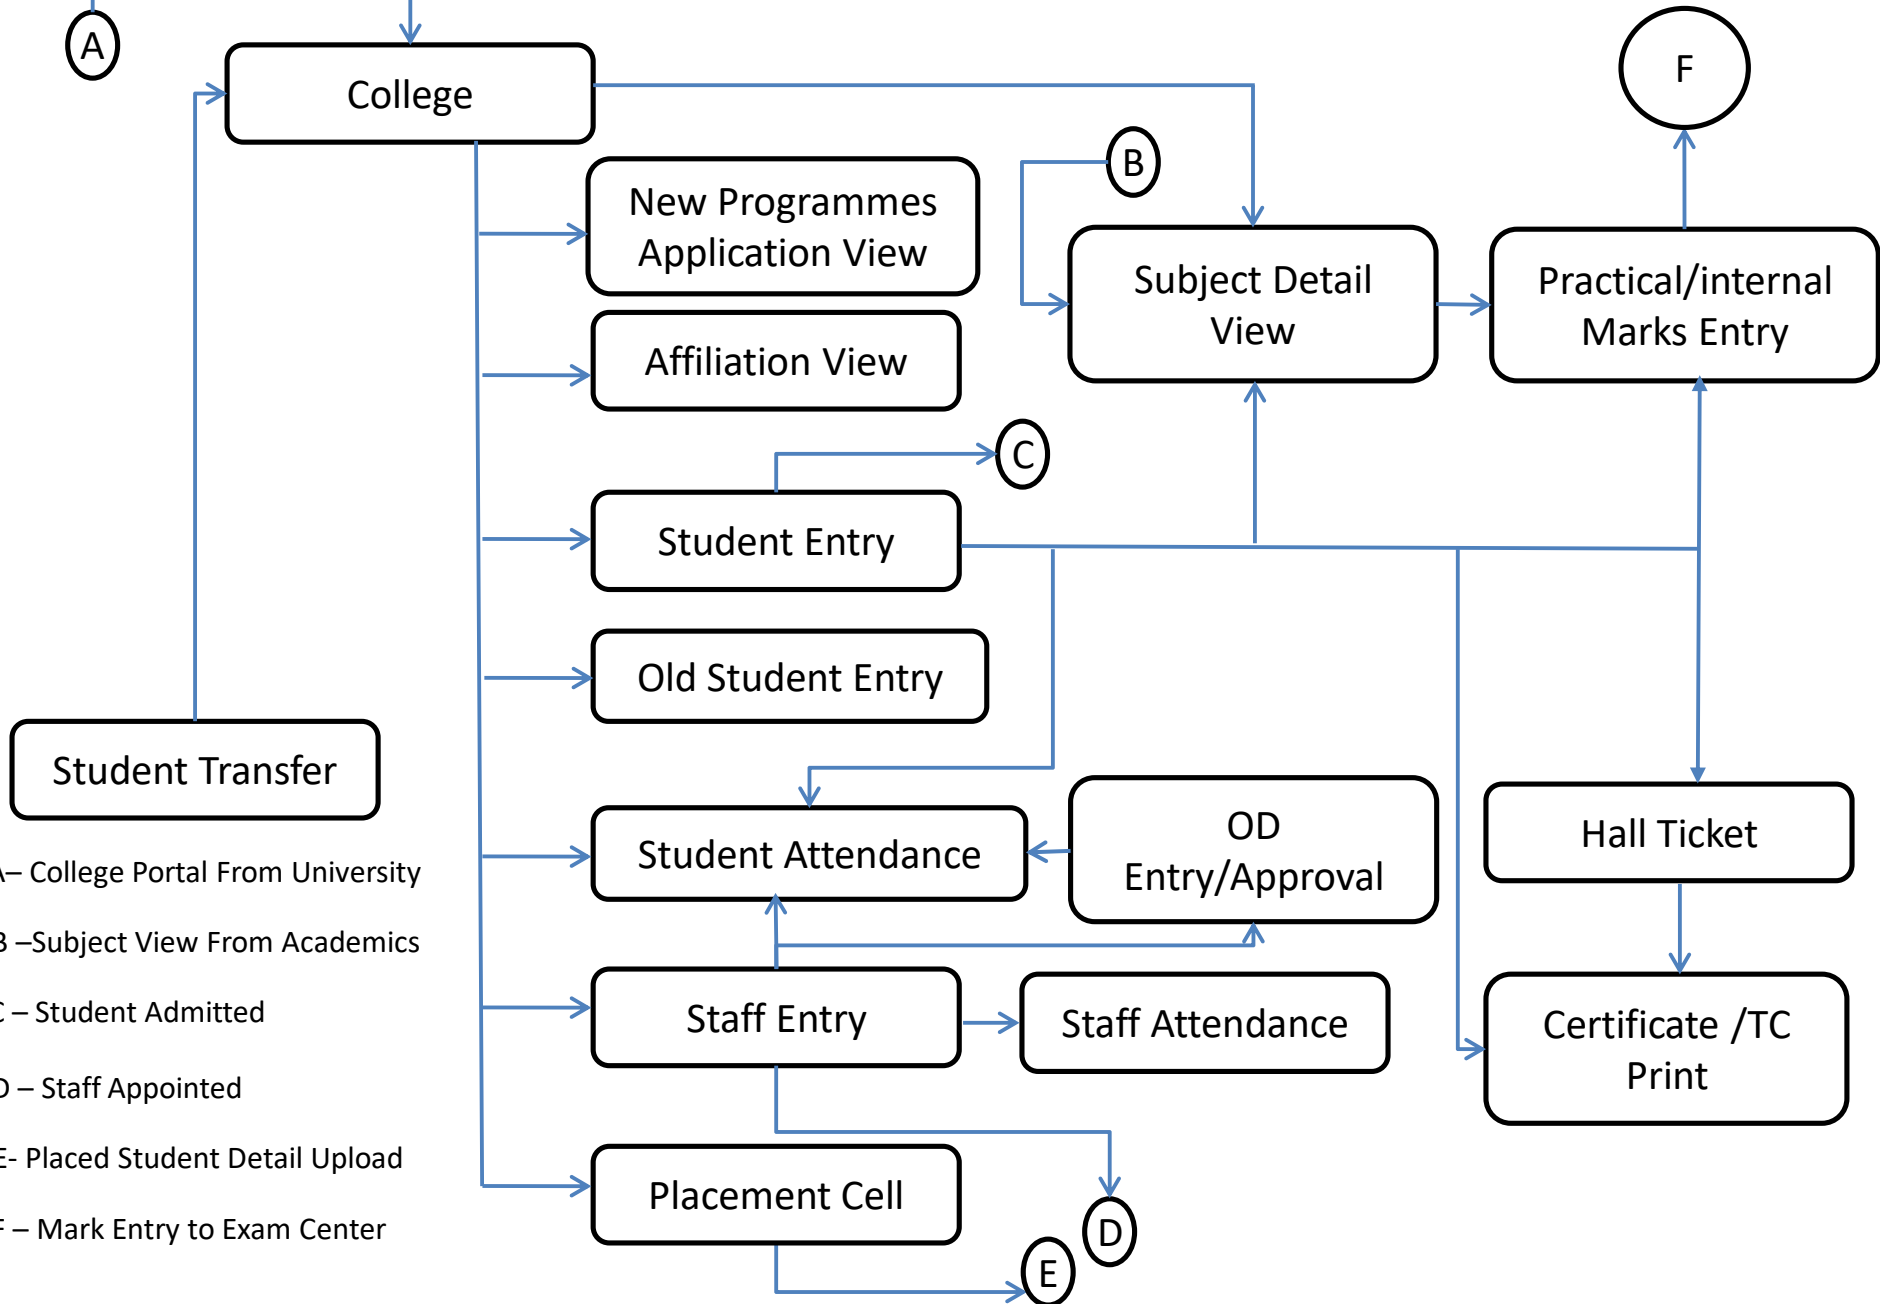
A

College

F

B

New Programmes Application View

Subject Detail View

Practical/internal Marks Entry

Affiliation View

C

Student Entry

Old Student Entry

Student Transfer

Student Attendance

OD Entry/Approval

Hall Ticket

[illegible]– College Portal From University

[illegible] –Subject View From Academics

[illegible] – Student Admitted

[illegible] – Staff Appointed

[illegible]- Placed Student Detail Upload

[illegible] – Mark Entry to Exam Center

Staff Entry

Staff Attendance

Certificate /TC Print

Placement Cell

D

E